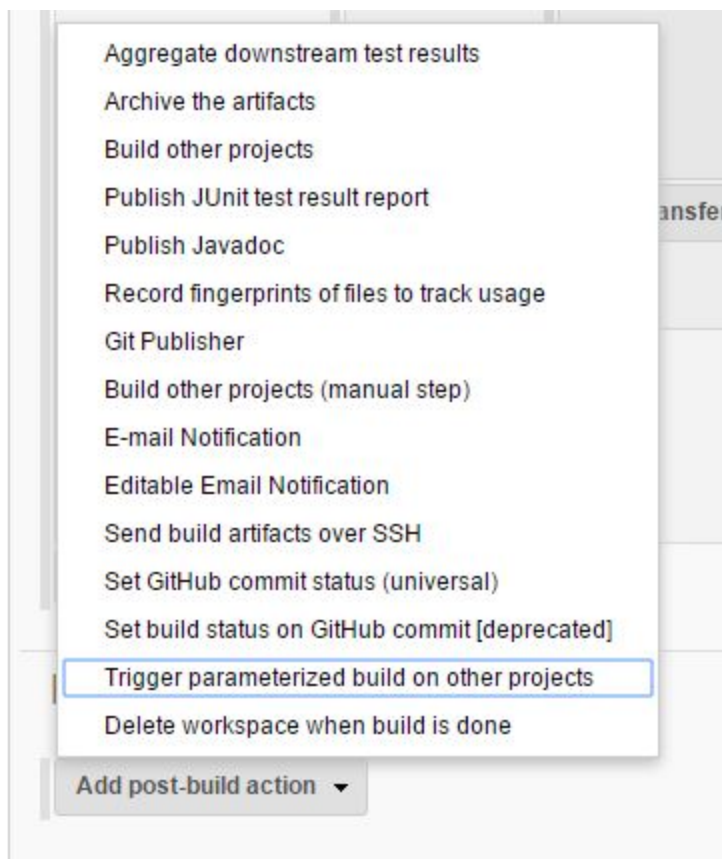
Aggregate downstream test results
Archive the artifacts
Build other projects
Publish JUnit test result report
Publish Javadoc
Record fingerprints of files to track usage
Git Publisher
Build other projects (manual step)
E-mail Notification
Editable Email Notification
Send build artifacts over SSH
Set GitHub commit status (universal)
Set build status on GitHub commit [deprecated]
Trigger parameterized build on other projects
Delete workspace when build is done

ansfer

Add post-build action